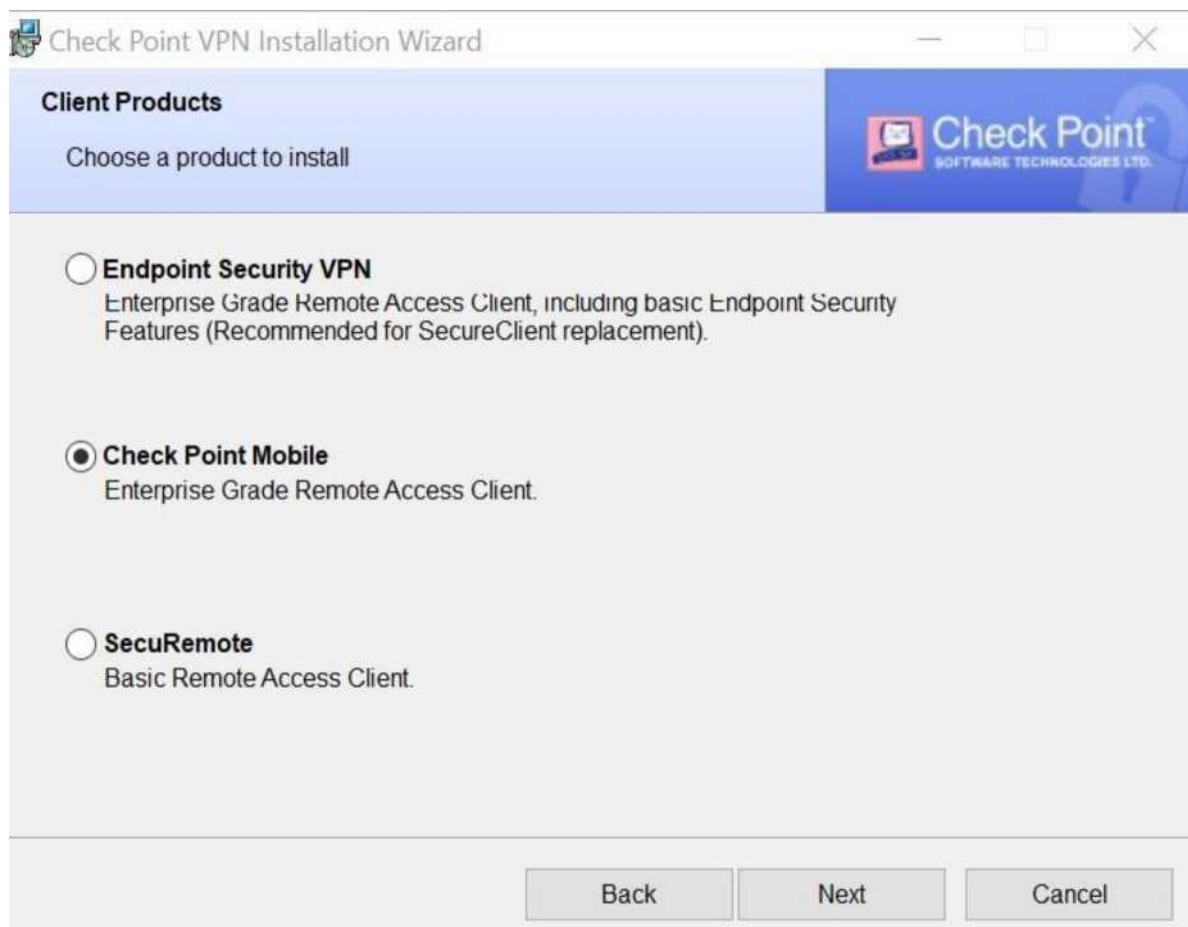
Check Point VPN Installation Wizard

Client Products

Choose a product to install

Check Point
SOFTWARE TECHNOLOGIES LTD.

Endpoint Security VPN
Enterprise Grade Remote Access Client, including basic Endpoint Security Features (Recommended for SecureClient replacement).

Check Point Mobile
Enterprise Grade Remote Access Client.

SecuRemote
Basic Remote Access Client.

Back Next Cancel